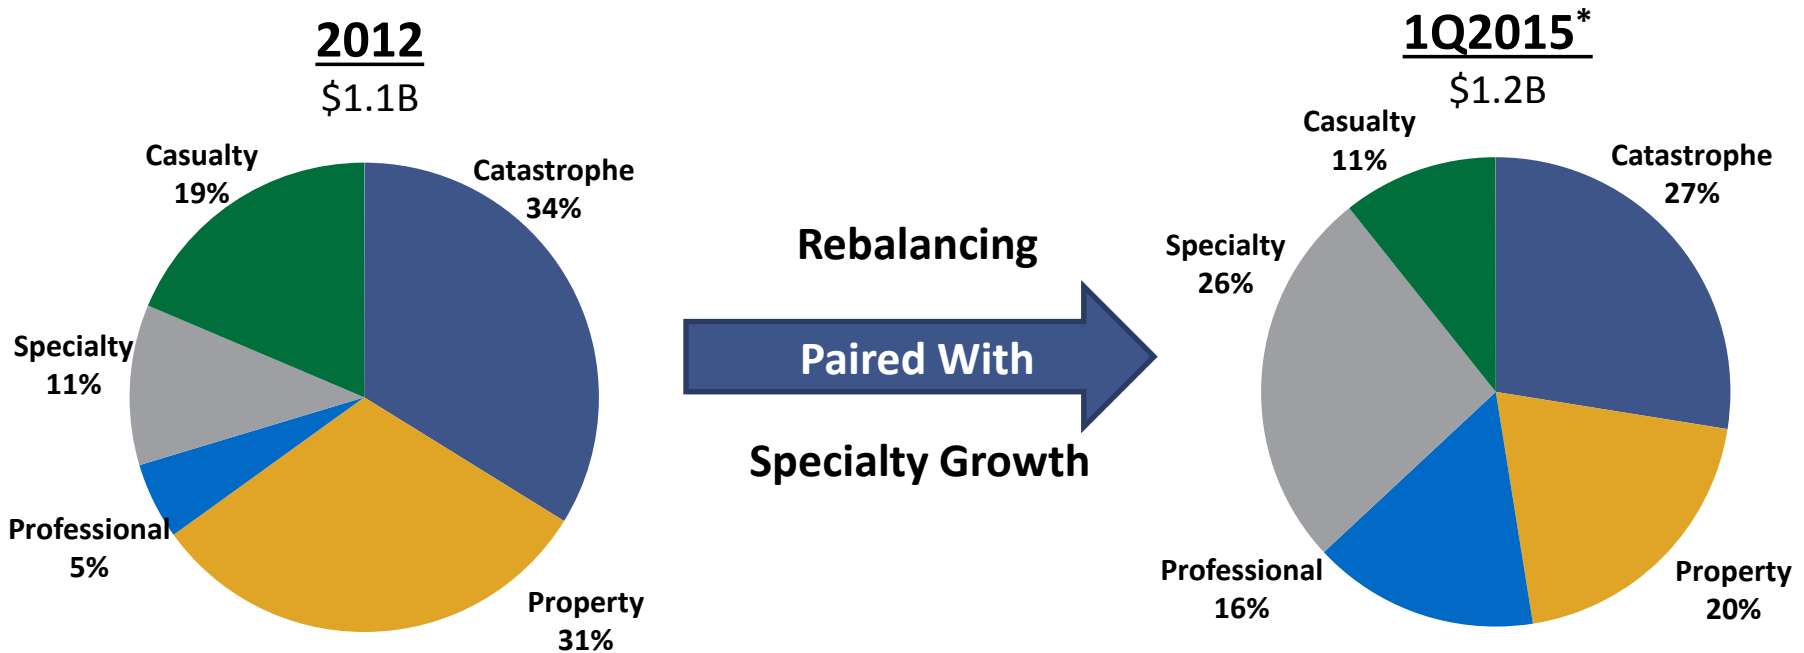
2012
$1.1B

Casualty
19%

Catastrophe
34%

Specialty
11%

Professional
5%

Property
31%

Rebalancing

Paired With

Specialty Growth

1Q2015*
$1.2B

Casualty
11%

Catastrophe
27%

Specialty
26%

Professional
16%

Property
20%